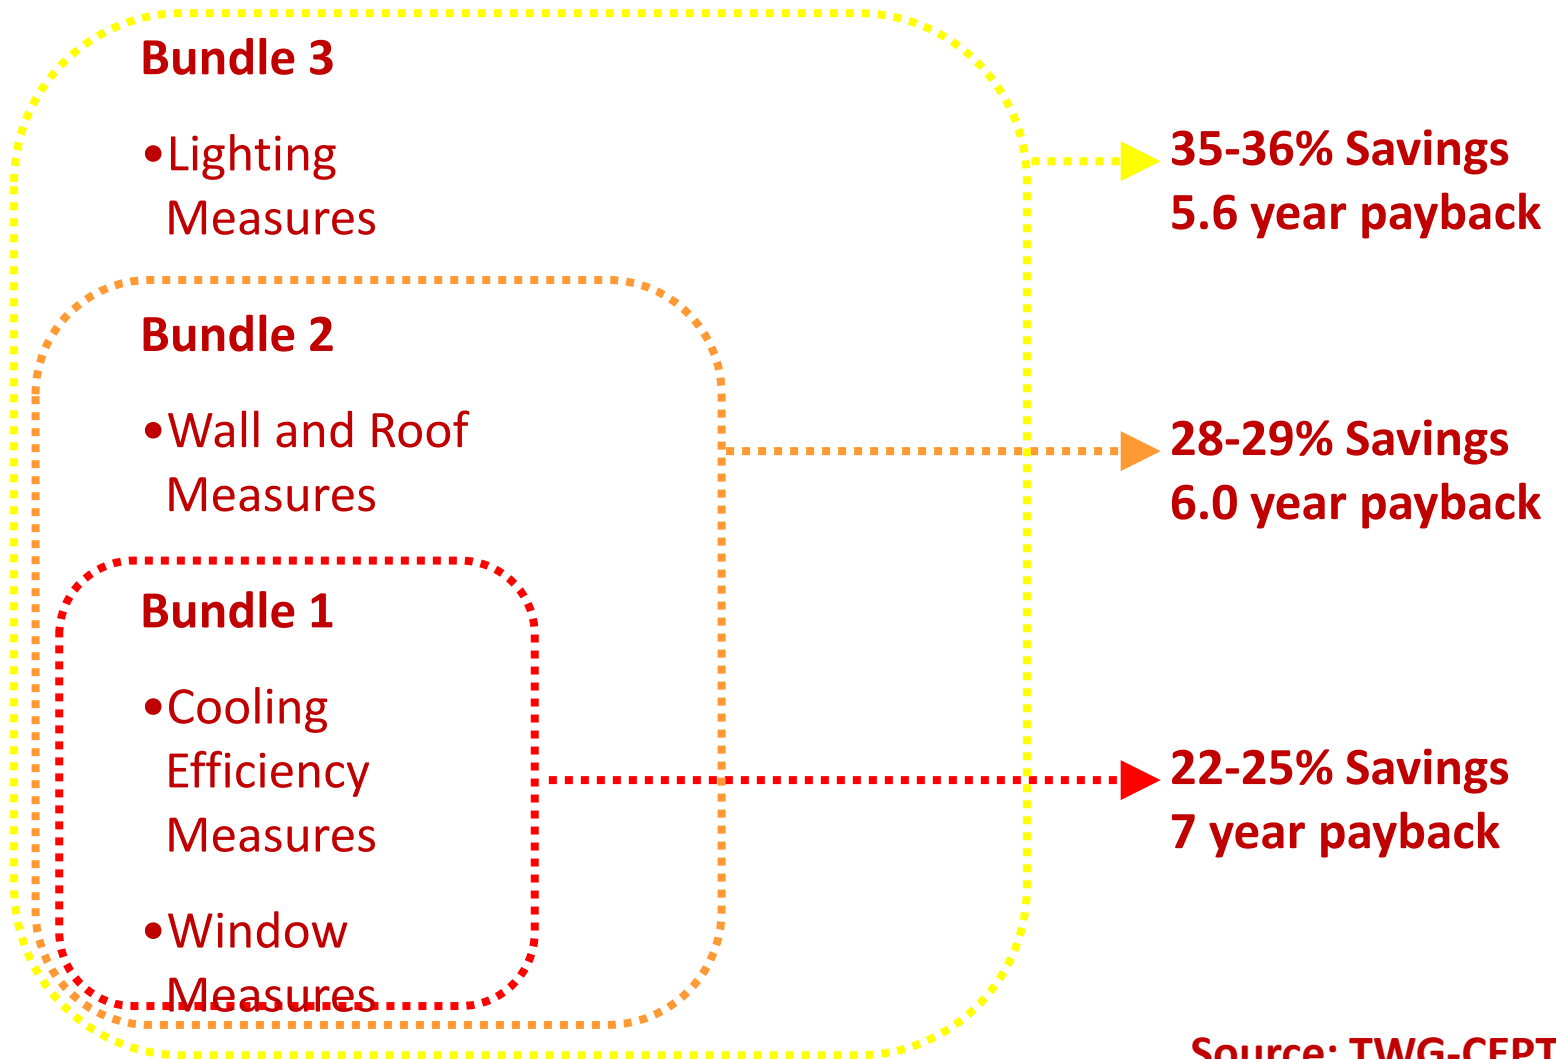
Bundle 3

•Lighting Measures

Bundle 2

•Wall and Roof Measures

Bundle 1

•Cooling Efficiency Measures

•Window Measures

35-36% Savings
5.6 year payback

28-29% Savings
6.0 year payback

22-25% Savings
7 year payback

Source: TWG-CEPT